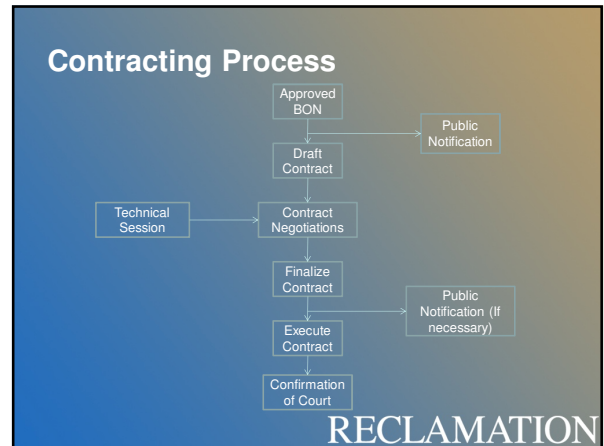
Contracting Process

Approved BON

Public Notification

Draft Contract

Technical Session

Contract Negotiations

Finalize Contract

Public Notification (If necessary)

Execute Contract

Confirmation of Court

RECLAMATION